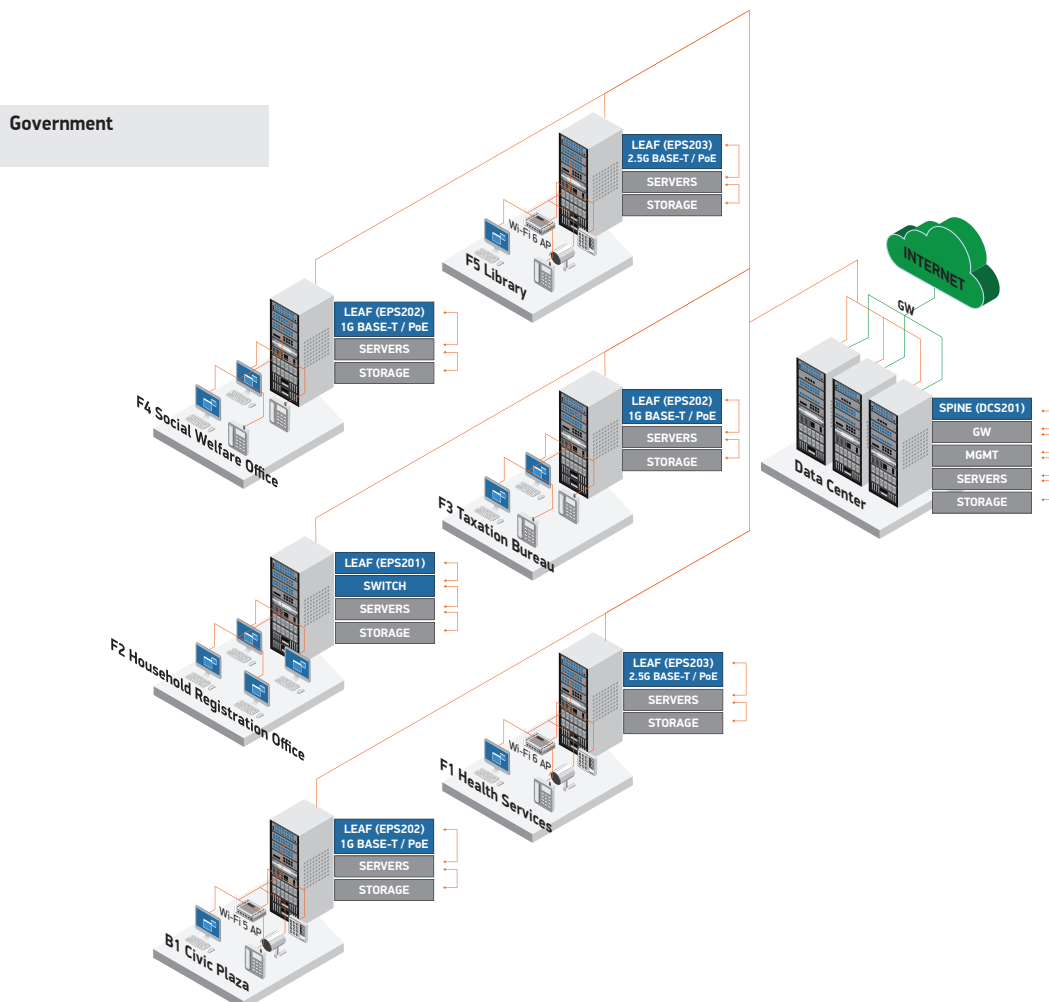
Government

LEAF (EPS203)
2.5G BASE-T / PoE
SERVERS
STORAGE
Wi-Fi 6 AP
F5 Library

INTERNET
GW

LEAF (EPS202)
1G BASE-T / PoE
SERVERS
STORAGE
F4 Social Welfare Office

SPINE (DCS201)
GW
MGMT
SERVERS
STORAGE
Data Center

LEAF (EPS202)
1G BASE-T / PoE
SERVERS
STORAGE
F3 Taxation Bureau

LEAF (EPS201)
SWITCH
SERVERS
STORAGE
F2 Household Registration Office

LEAF (EPS203)
2.5G BASE-T / PoE
SERVERS
STORAGE
Wi-Fi 6 AP
F1 Health Services

LEAF (EPS202)
1G BASE-T / PoE
SERVERS
STORAGE
Wi-Fi 5 AP
B1 Civic Plaza